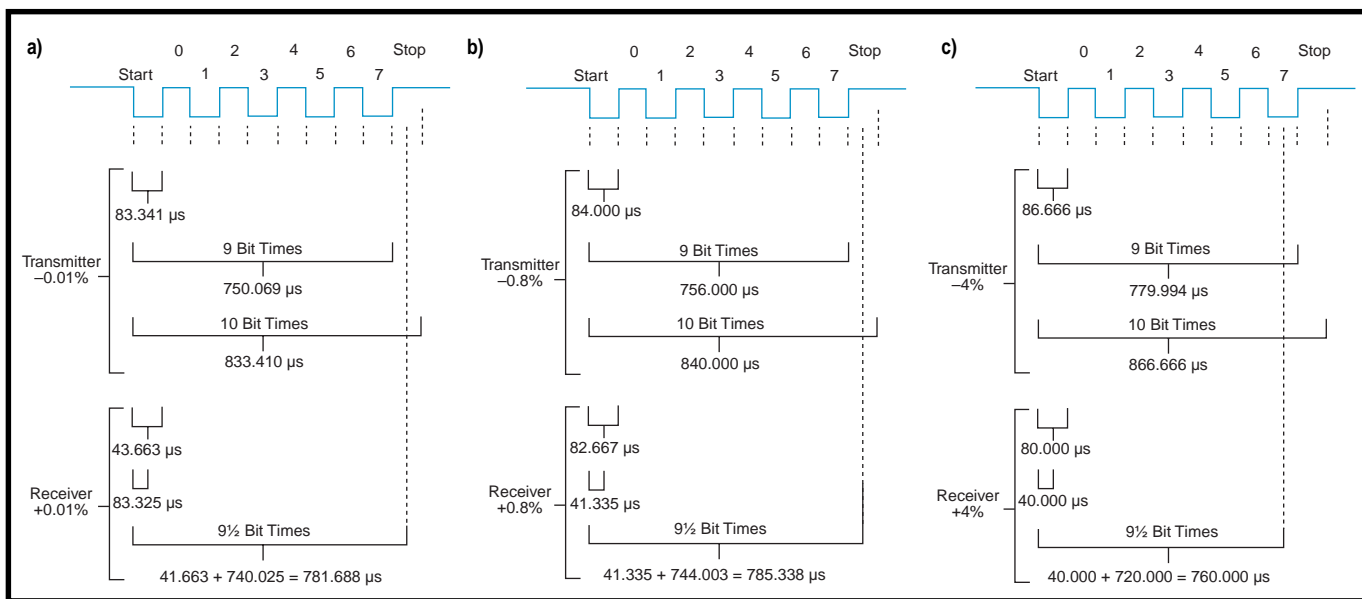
a)

0 2 4 6 Stop
Start 1 3 5 7

Transmitter
–0.01%

83.341 µs

9 Bit Times
750.069 µs

10 Bit Times
833.410 µs

Receiver
+0.01%

43.663 µs

83.325 µs

9½ Bit Times
41.663 + 740.025 = 781.688 µs

b)

0 2 4 6 Stop
Start 1 3 5 7

Transmitter
–0.8%

84.000 µs

9 Bit Times
756.000 µs

10 Bit Times
840.000 µs

Receiver
+0.8%

82.667 µs

41.335 µs

9½ Bit Times
41.335 + 744.003 = 785.338 µs

c)

0 2 4 6 Stop
Start 1 3 5 7

Transmitter
–4%

86.666 µs

9 Bit Times
779.994 µs

10 Bit Times
866.666 µs

Receiver
+4%

80.000 µs

40.000 µs

9½ Bit Times
40.000 + 720.000 = 760.000 µs